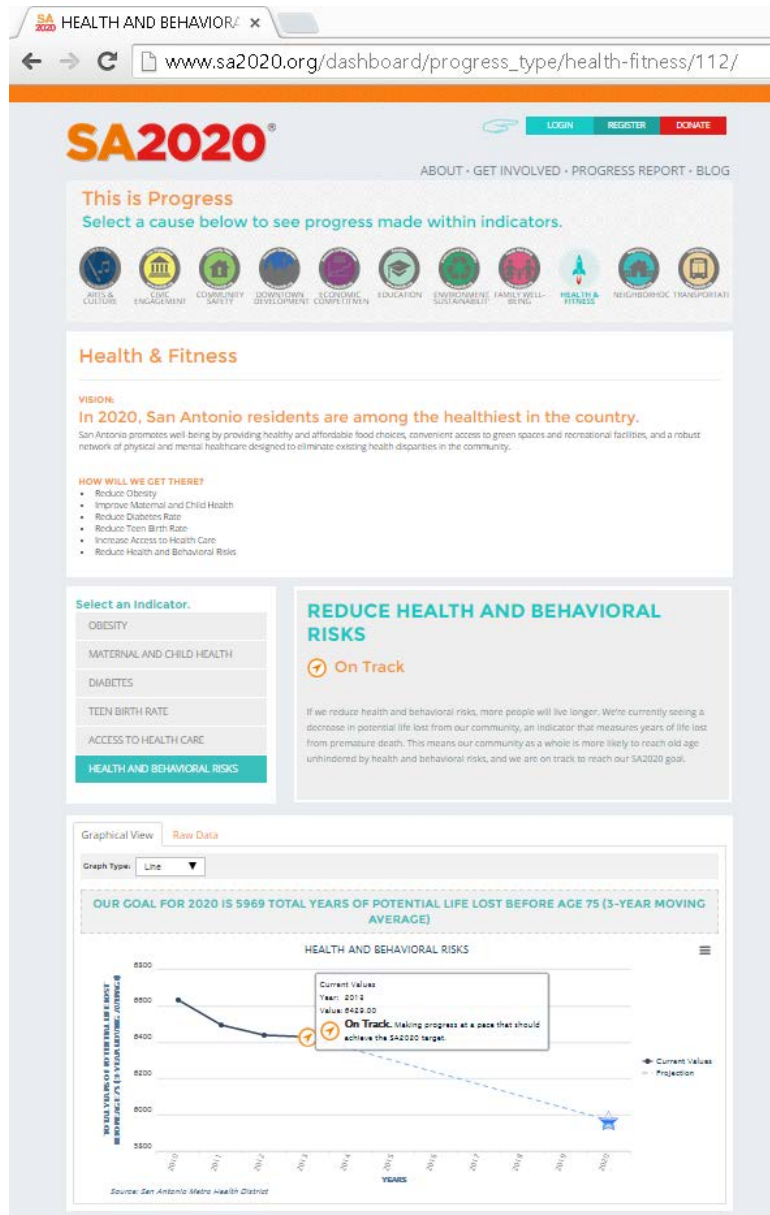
SA 2020 HEALTH AND BEHAVIORA ×

www.sa2020.org/dashboard/progress_type/health-fitness/112/

SA2020®

LOGIN REGISTER DONATE

ABOUT · GET INVOLVED · PROGRESS REPORT · BLOG

This is Progress
Select a cause below to see progress made within indicators.

ARTS & CULTURE · CIVIC ENGAGEMENT · COMMUNITY SAFETY · DOWNTOWN DEVELOPMENT · ECONOMIC COMPETITIVEN · EDUCATION · ENVIRONMENT SUSTAINABILIT · FAMILY WELL-BEING · HEALTH & FITNESS · NEIGHBORHOC · TRANSPORTATI

Health & Fitness

VISION:
In 2020, San Antonio residents are among the healthiest in the country.
San Antonio promotes well-being by providing healthy and affordable food choices, convenient access to green spaces and recreational facilities, and a robust network of physical and mental healthcare designed to eliminate existing health disparities in the community.

HOW WILL WE GET THERE?
- Reduce Obesity
- Improve Maternal and Child Health
- Reduce Diabetes Rate
- Reduce Teen Birth Rate
- Increase Access to Health Care
- Reduce Health and Behavioral Risks

Select an Indicator.
OBESITY
MATERNAL AND CHILD HEALTH
DIABETES
TEEN BIRTH RATE
ACCESS TO HEALTH CARE
HEALTH AND BEHAVIORAL RISKS

REDUCE HEALTH AND BEHAVIORAL RISKS
On Track

If we reduce health and behavioral risks, more people will live longer. We're currently seeing a decrease in potential life lost from our community, an indicator that measures years of life lost from premature death. This means our community as a whole is more likely to reach old age unhindered by health and behavioral risks, and we are on track to reach our SA2020 goal.

Graphical View Raw Data

Graph Type: Line

OUR GOAL FOR 2020 IS 5969 TOTAL YEARS OF POTENTIAL LIFE LOST BEFORE AGE 75 (3-YEAR MOVING AVERAGE)

HEALTH AND BEHAVIORAL RISKS

Current Values
Year: 2013
Value: 6429.00
On Track. Making progress at a pace that should achieve the SA2020 target.

TOTAL YEARS OF POTENTIAL LIFE LOST BEFORE AGE 75 (3 YEAR MOVING AVERAGE)

6800
6600
6400
6200
6000
5800

2010 2011 2012 2013 2014 2015 2016 2017 2018 2019 2020
YEARS

Current Values
Projection

Source: San Antonio Metro Health District